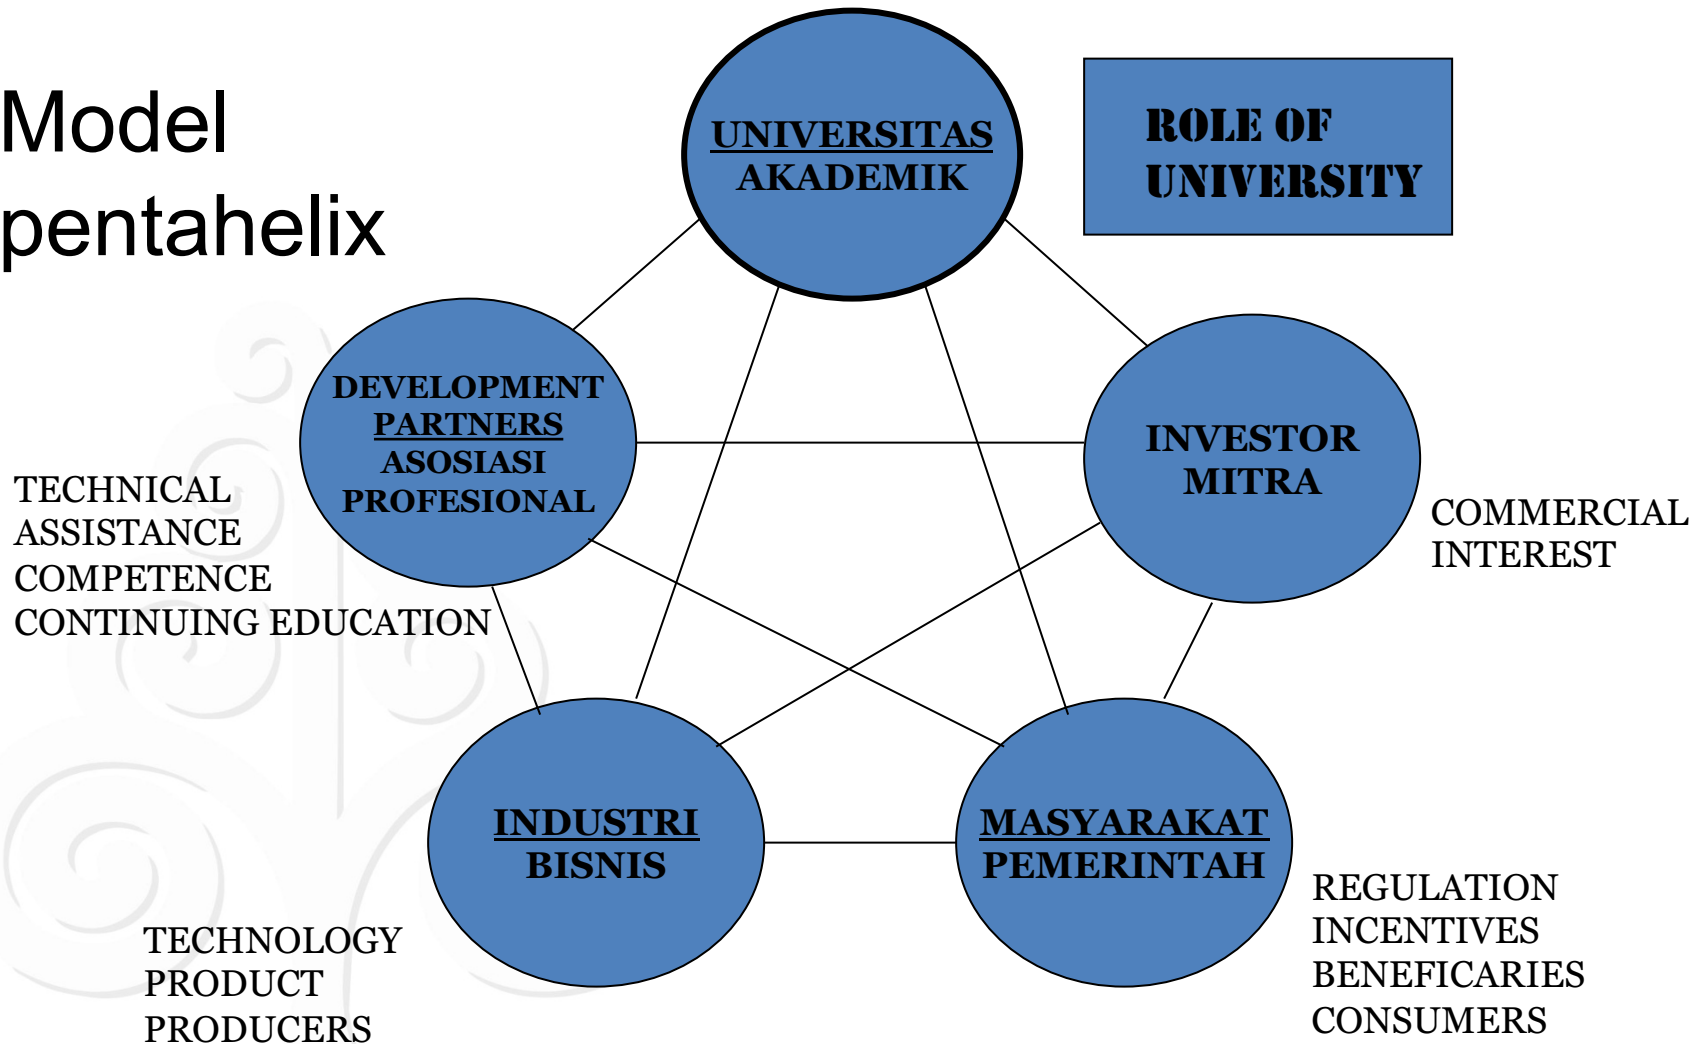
Model pentahelix

UNIVERSITAS
AKADEMIK

ROLE OF
UNIVERSITY

DEVELOPMENT
PARTNERS
ASOSIASI
PROFESIONAL

TECHNICAL
ASSISTANCE
COMPETENCE
CONTINUING EDUCATION

INVESTOR
MITRA

COMMERCIAL
INTEREST

INDUSTRI
BISNIS

TECHNOLOGY
PRODUCT
PRODUCERS

MASYARAKAT
PEMERINTAH

REGULATION
INCENTIVES
BENEFICARIES
CONSUMERS